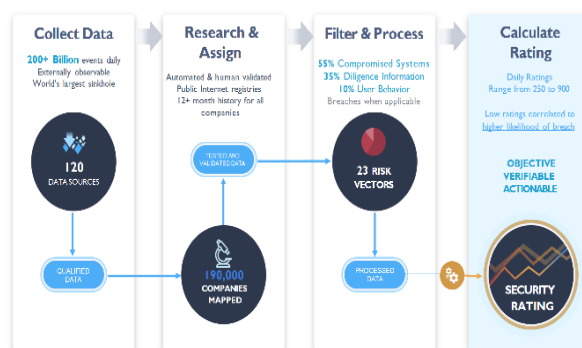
Collect Data

200+ Billion events daily
Externally observable
World's largest sinkhole

120
DATA SOURCES

QUALIFIED DATA

Research & Assign

Automated & human validated
Public Internet registries
12+ month history for all companies

TESTED AND VALIDATED DATA

190,000
COMPANIES MAPPED

Filter & Process

55% Compromised Systems
35% Diligence Information
10% User Behavior
Breaches when applicable

23 RISK VECTORS

PROCESSED DATA

Calculate Rating

Daily Ratings
Range from 250 to 900

Low ratings correlated to higher likelihood of breach

OBJECTIVE
VERIFIABLE
ACTIONABLE

SECURITY RATING